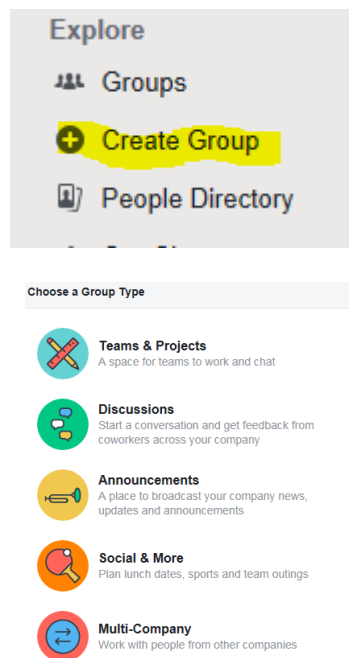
Explore

Groups

Create Group

People Directory

Choose a Group Type

Teams & Projects
A space for teams to work and chat

Discussions
Start a conversation and get feedback from coworkers across your company

Announcements
A place to broadcast your company news, updates and announcements

Social & More
Plan lunch dates, sports and team outings

Multi-Company
Work with people from other companies